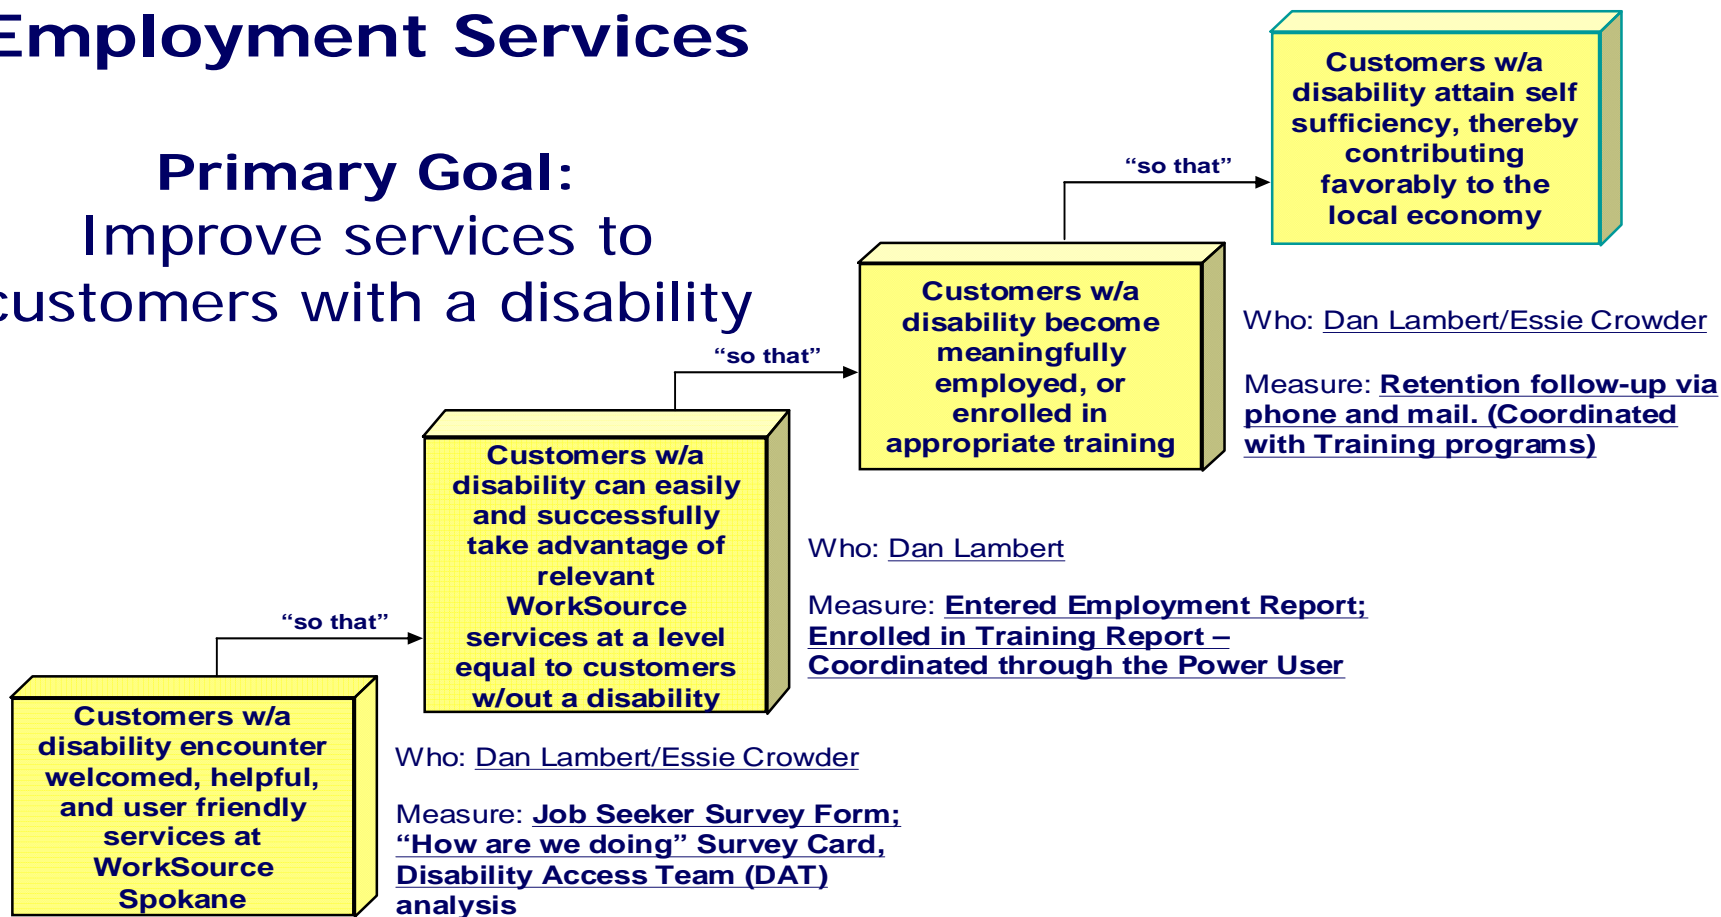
Employment Services

Primary Goal:
Improve services to customers with a disability

Customers w/a disability attain self sufficiency, thereby contributing favorably to the local economy

"so that"

Customers w/a disability become meaningfully employed, or enrolled in appropriate training

Who: Dan Lambert/Essie Crowder

Measure: Retention follow-up via phone and mail. (Coordinated with Training programs)

"so that"

Customers w/a disability can easily and successfully take advantage of relevant WorkSource services at a level equal to customers w/out a disability

Who: Dan Lambert

Measure: Entered Employment Report; Enrolled in Training Report – Coordinated through the Power User

"so that"

Customers w/a disability encounter welcomed, helpful, and user friendly services at WorkSource Spokane

Who: Dan Lambert/Essie Crowder

Measure: Job Seeker Survey Form; "How are we doing" Survey Card, Disability Access Team (DAT) analysis